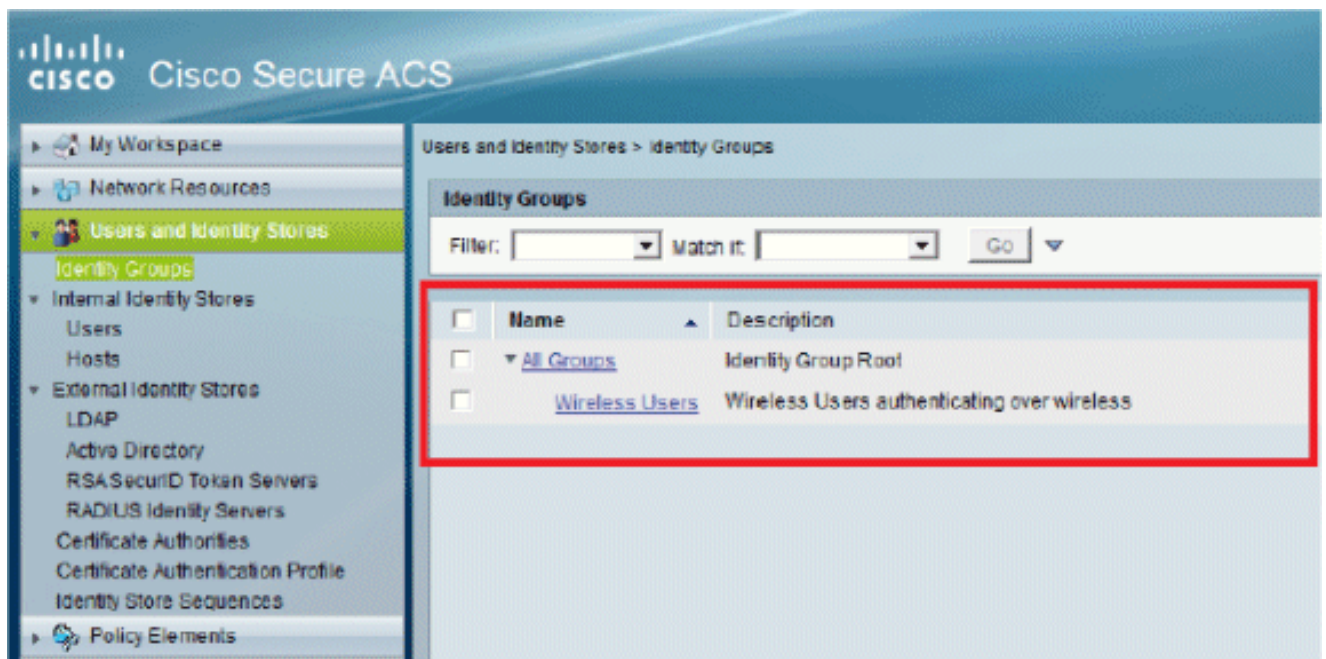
cisco Cisco Secure ACS

My Workspace
Network Resources
Users and Identity Stores
Identity Groups
Internal Identity Stores
Users
Hosts
External Identity Stores
LDAP
Active Directory
RSA SecurID Token Servers
RADIUS Identity Servers
Certificate Authorities
Certificate Authentication Profile
Identity Store Sequences
Policy Elements

Users and Identity Stores > Identity Groups

Identity Groups

Filter: Match if: Go

| | Name | Description |
|---|---|---|
| | All Groups | Identity Group Root |
| | Wireless Users | Wireless Users authenticating over wireless |